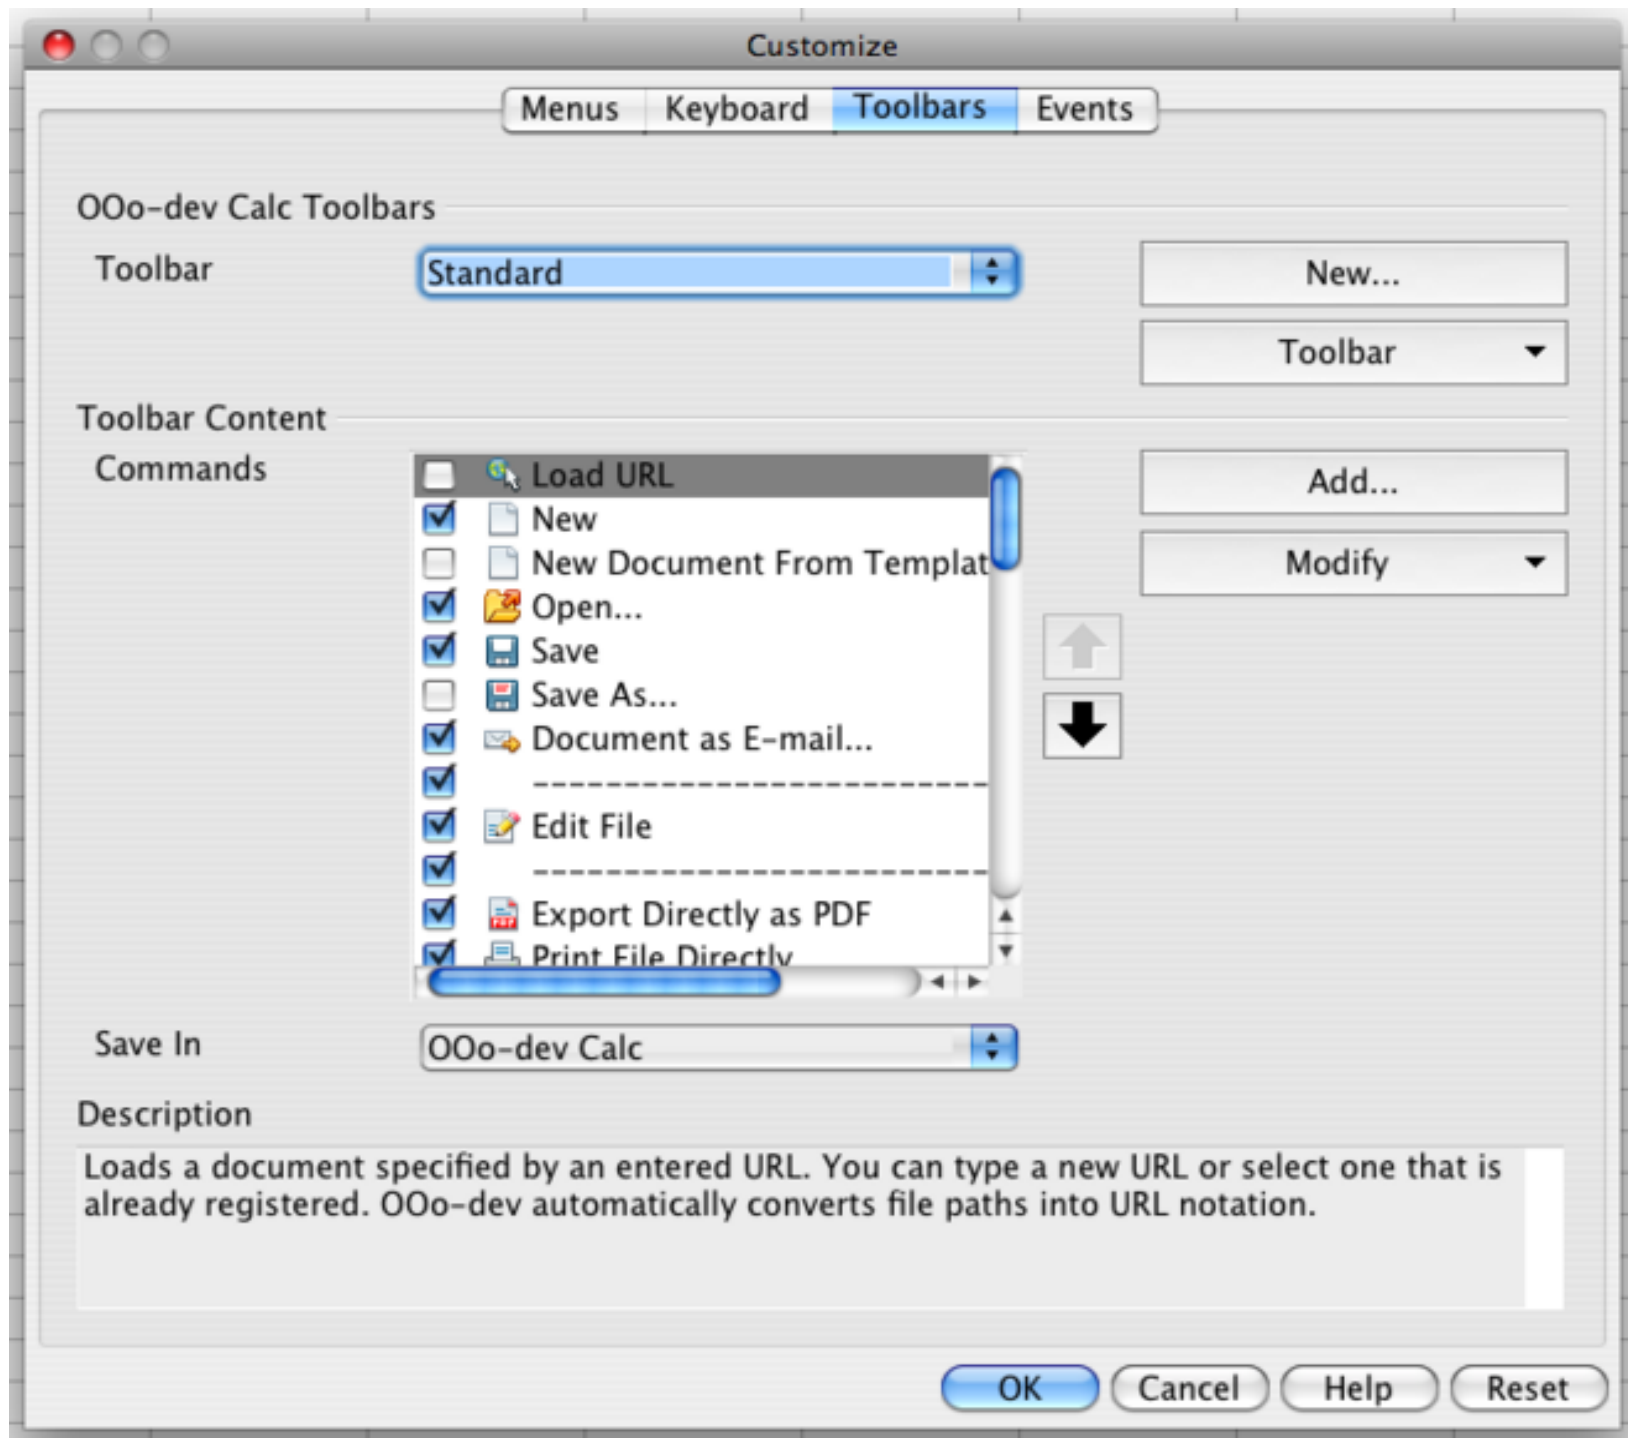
Customize

Menus | Keyboard | Toolbars | Events

OOo-dev Calc Toolbars

Toolbar | Standard

New...

Toolbar

Toolbar Content

Commands

Load URL
New
New Document From Templat
Open...
Save
Save As...
Document as E-mail...
------------------------
Edit File
------------------------
Export Directly as PDF
Print File Directly

Add...

Modify

Save In | OOo-dev Calc

Description

Loads a document specified by an entered URL. You can type a new URL or select one that is already registered. OOo-dev automatically converts file paths into URL notation.

OK | Cancel | Help | Reset